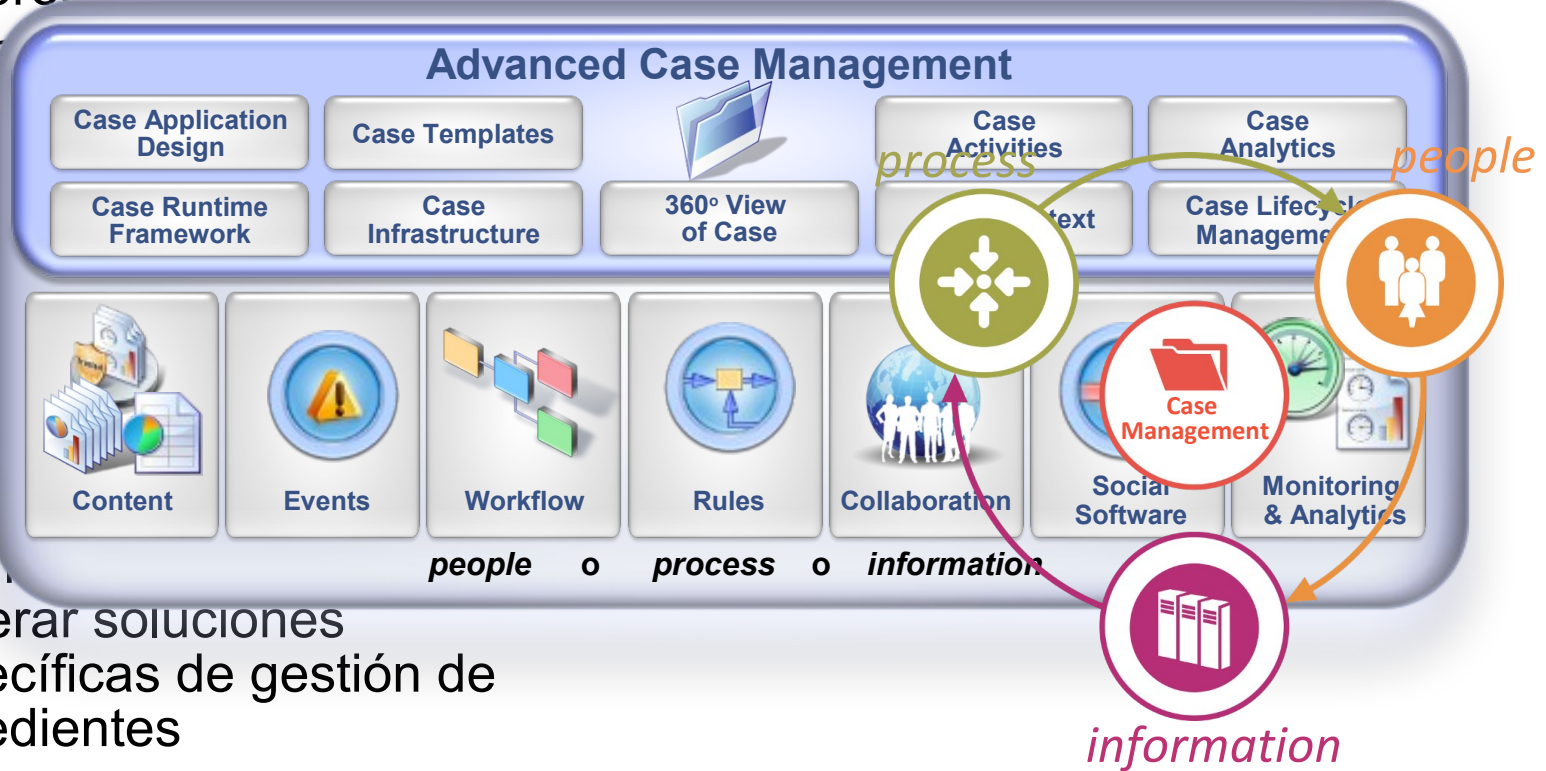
Advanced Case Management

Case Application Design

Case Templates

Case Activities

Case Analytics

Case Runtime Framework

Case Infrastructure

360° View of Case

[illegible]text

Case Lifecy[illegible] Manageme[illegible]

process

people

Content

Events

Workflow

Rules

Collaboration

Social Software

Case Management

Monitoring & Analytics

people o process o information

information

erar soluciones ecíficas de gestión de edientes